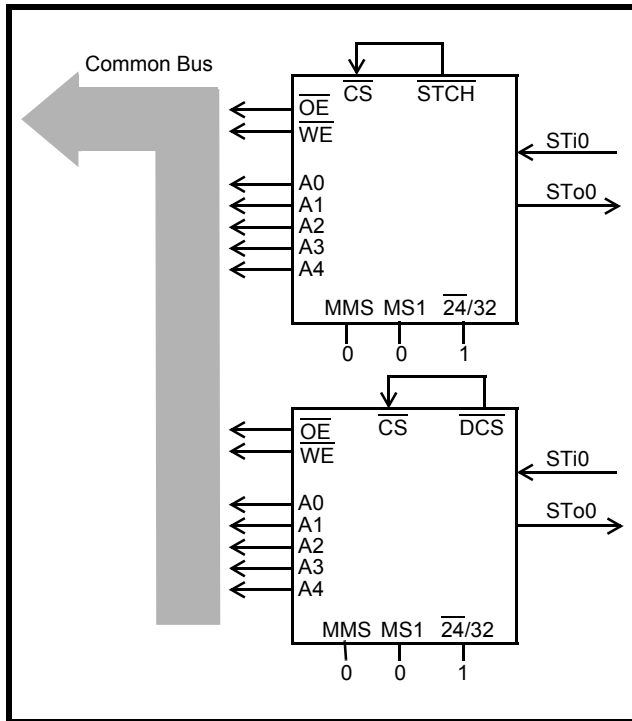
Common Bus

$\overline{CS}$ $\overline{STCH}$

$\overline{OE}$
$\overline{WE}$

STi0

A0
A1
A2
A3
A4

STo0

MMS MS1 $\overline{24}$/32
0 0 1

$\overline{CS}$ $\overline{DCS}$

$\overline{OE}$
$\overline{WE}$

STi0

A0
A1
A2
A3
A4

STo0

MMS MS1 $\overline{24}$/32
0 0 1